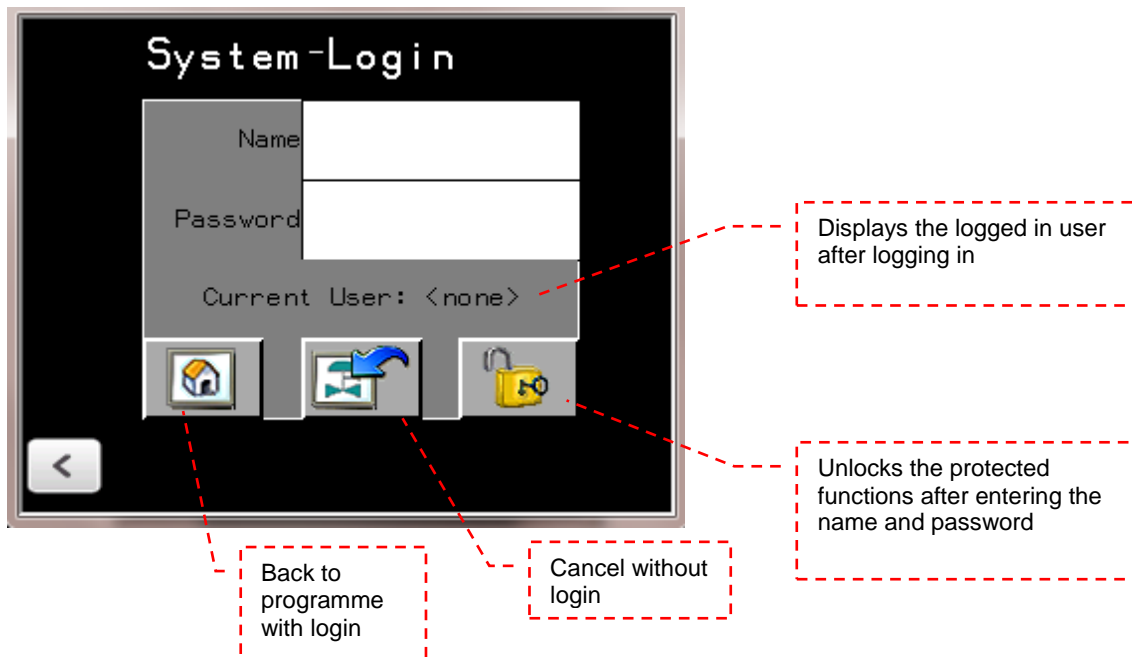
System-Login

Name

Password

Current User: <none>

<

Displays the logged in user after logging in

Unlocks the protected functions after entering the name and password

Back to programme with login

Cancel without login